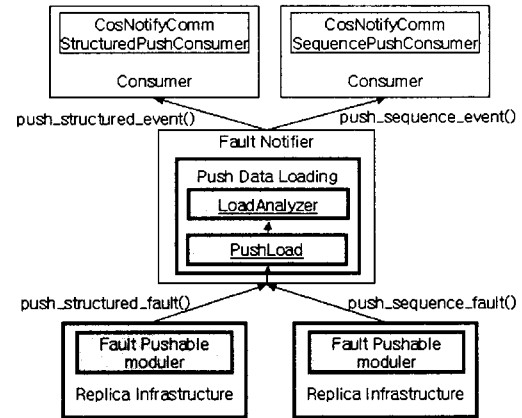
CosNotifyComm
StructuredPushConsumer

Consumer

CosNotifyComm
SequencePushConsumer

Consumer

push_structured_event()

push_sequence_event()

Fault Notifier

Push Data Loading

LoadAnalyzer

PushLoad

push_structured_fault()

push_sequence_fault()

Fault Pushable
moduler

Replica Infrastructure

Fault Pushable
moduler

Replica Infrastructure